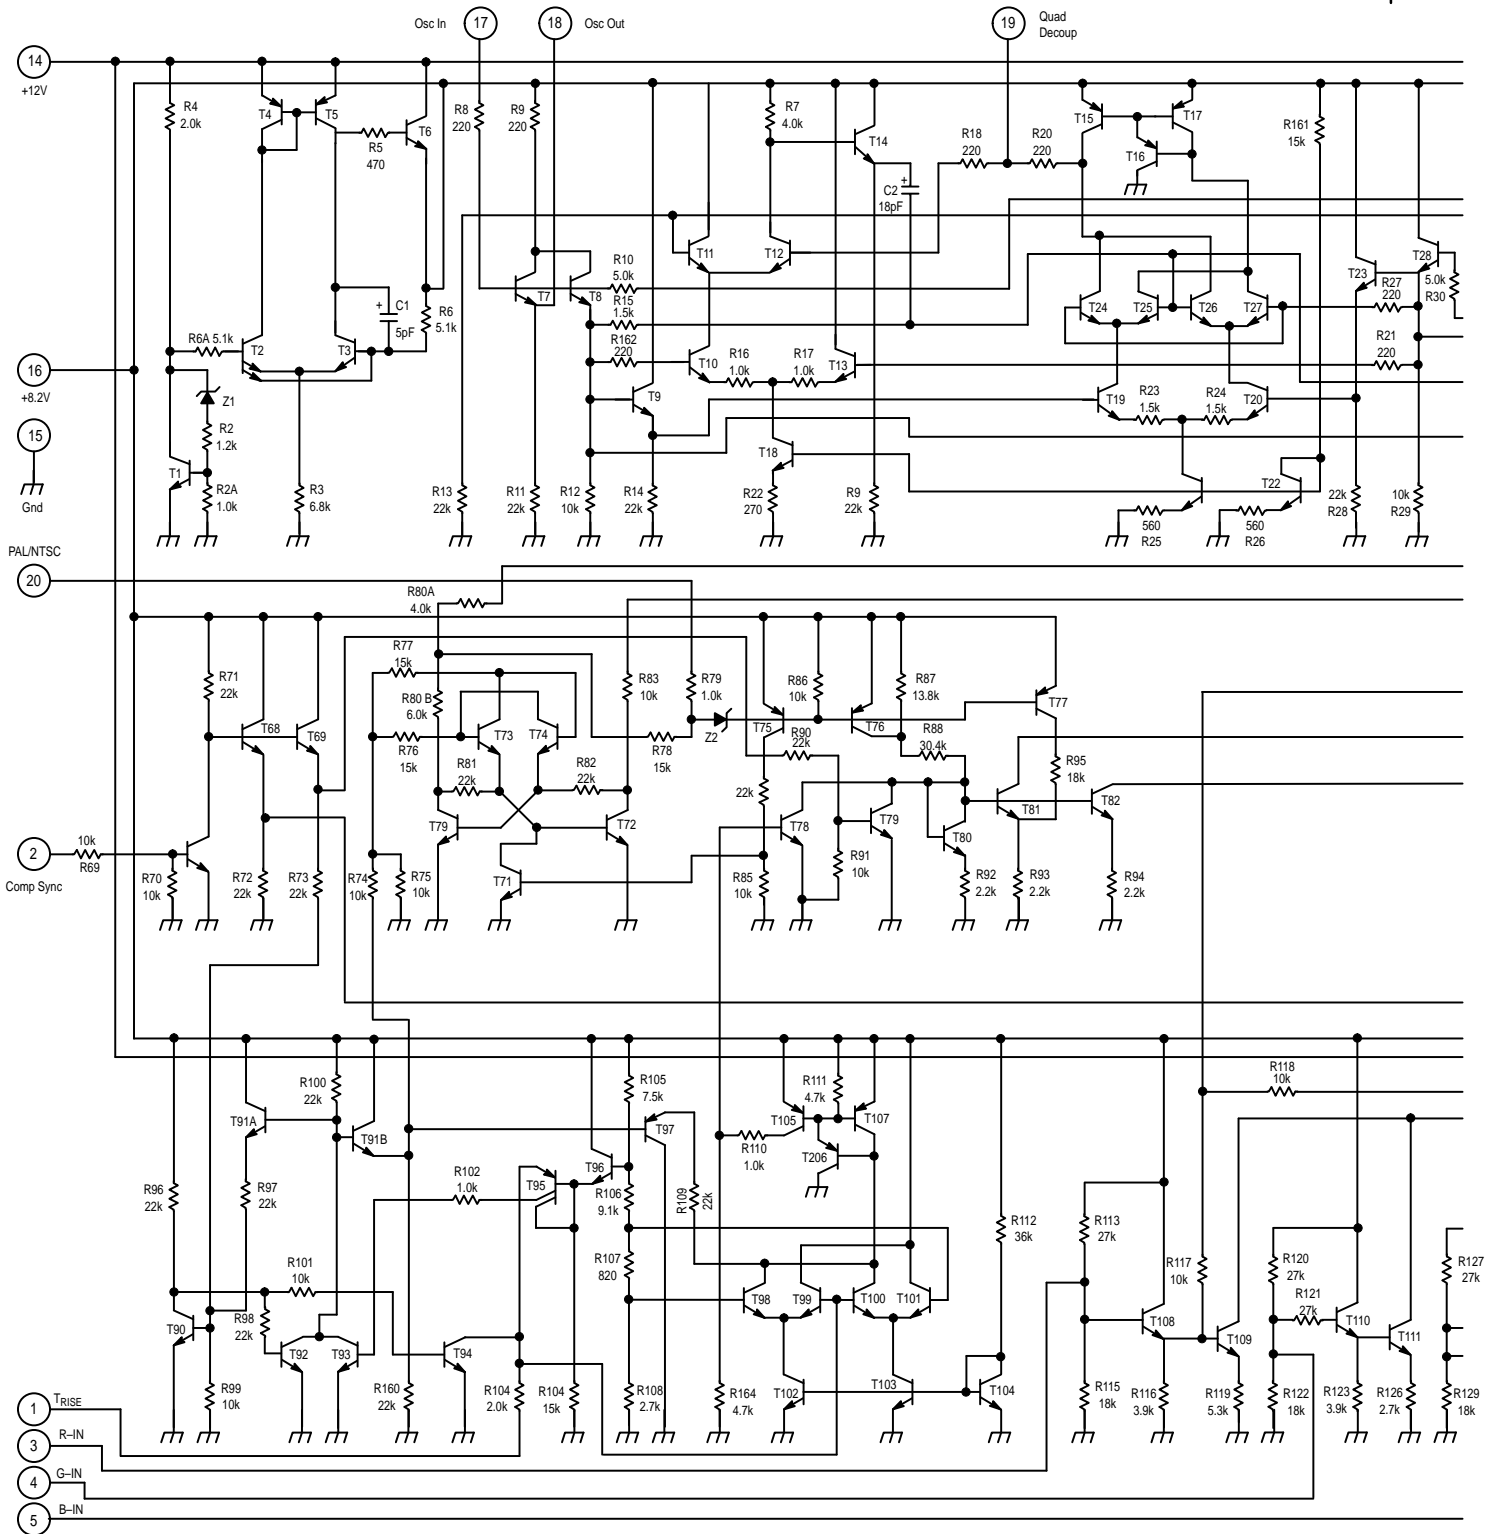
Osc In 17 18 Osc Out 19 Quad Decoup

14 +12V

R4 2.0k T4 T5 R5 470 T6 R8 220 R9 220 R7 4.0k T14 R18 220 R20 220 T15 T17 T16 R161 15k

C2 18pF T11 T12 R10 5.0k R15 1.5k T7 T8 C1 5pF R6 5.1k R6A 5.1k T2 T3 R162 220 T10 R16 1.0k R17 1.0k T13 T23 R27 220 T28 5.0k R30 T24 T25 T26 T27 R21 220

16 +8.2V Z1 R2 1.2k T9 T19 R23 1.5k R24 1.5k T20

15 Gnd T1 R2A 1.0k R3 6.8k R13 22k R11 22k R12 10k R14 22k T18 R22 270 R9 22k T22 560 R25 560 R26 22k R28 10k R29

PAL/NTSC 20

R80A 4.0k

R77 15k R71 22k R83 10k R79 1.0k R86 10k R87 13.8k T77 R80 B 6.0k T73 T74 Z2 T75 R90 22k T76 R88 30.4k T68 T69 R76 15k R78 15k R95 18k R81 22k R82 22k 22k T81 T82 T79 T72 T78 T79 T80

2 Comp Sync 10k R69 R70 10k T71 R91 10k R72 22k R73 22k R74 10k R75 10k R85 10k R92 2.2k R93 2.2k R94 2.2k

R105 7.5k R111 4.7k R100 22k T107 R118 10k T91A T97 T105 T91B R110 1.0k T206 T96 R102 1.0k T95 R106 9.1k R109 22k R96 22k R97 22k R112 36k R113 27k R107 820 R127 27k R117 10k R120 27k R101 10k R121 27k T98 T99 T100 T101 T90 R98 22k T92 T93 T94 T108 T109 T110 T111 T102 T103 T104 R99 10k R160 22k R104 2.0k R104 15k R108 2.7k R164 4.7k R115 18k R116 3.9k R119 5.3k R122 18k R123 3.9k R126 2.7k R129 18k

1 $T_{RISE}$
3 R–IN
4 G–IN
5 B–IN